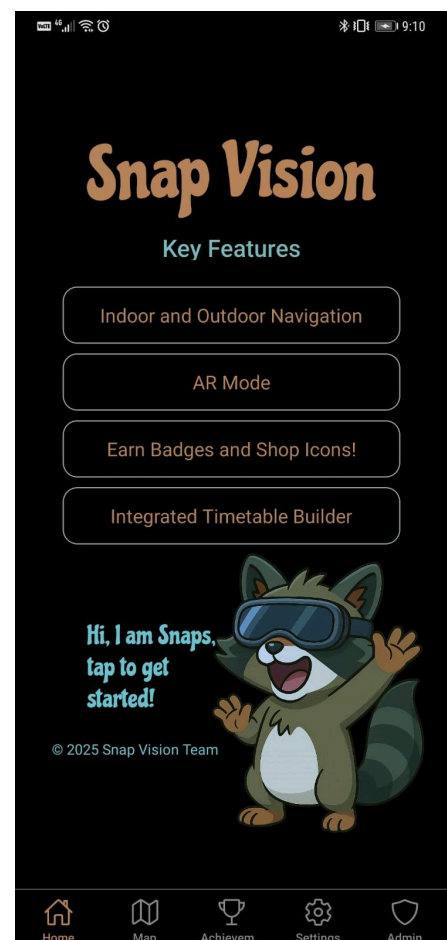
9:10

Snap Vision

Key Features

Indoor and Outdoor Navigation

AR Mode

Earn Badges and Shop Icons!

Integrated Timetable Builder

Hi, I am Snaps, tap to get started!

© 2025 Snap Vision Team

Home Map Achievem Settings Admin